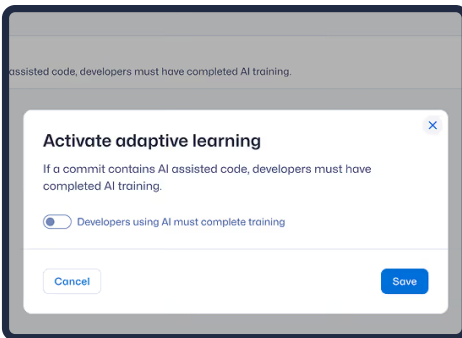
assisted code, developers must have completed AI training.

Activate adaptive learning

If a commit contains AI assisted code, developers must have completed AI training.

Developers using AI must complete training

Cancel

Save